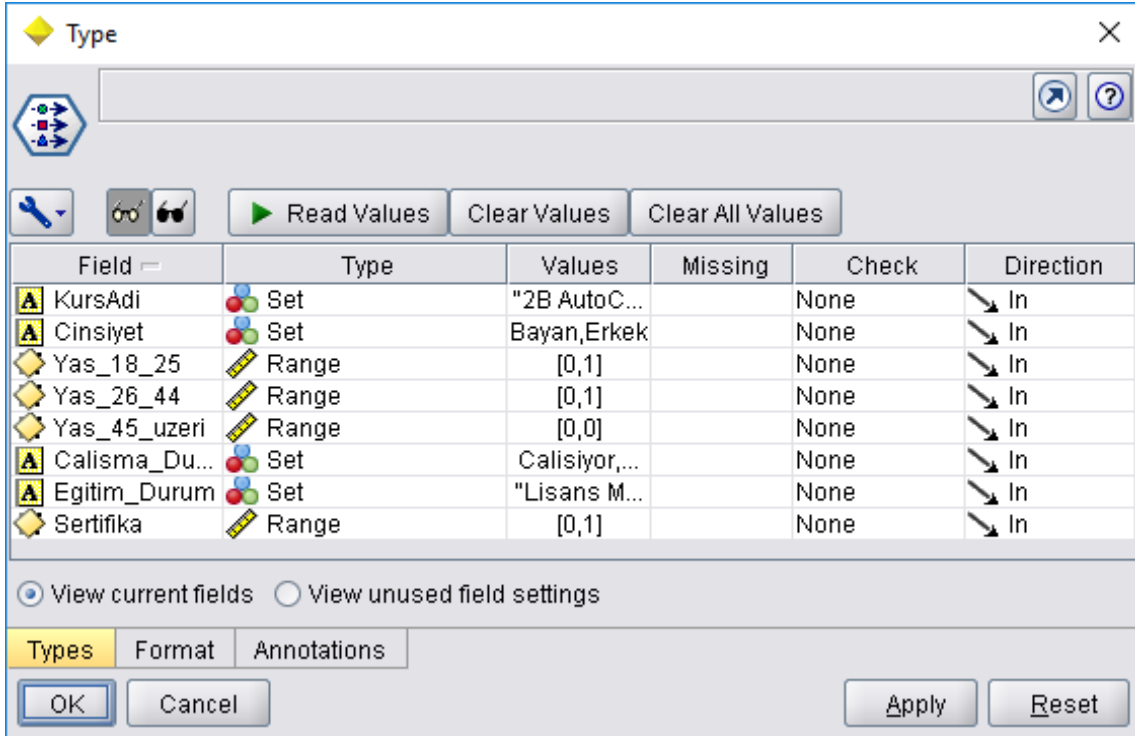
Type

Read Values | Clear Values | Clear All Values

| Field | Type | Values | Missing | Check | Direction |
|---|---|---|---|---|---|
| KursAdi | Set | "2B AutoC... | | None | In |
| Cinsiyet | Set | Bayan,Erkek | | None | In |
| Yas_18_25 | Range | [0,1] | | None | In |
| Yas_26_44 | Range | [0,1] | | None | In |
| Yas_45_uzeri | Range | [0,0] | | None | In |
| Calisma_Du... | Set | Calisiyor,... | | None | In |
| Egitim_Durum | Set | "Lisans M... | | None | In |
| Sertifika | Range | [0,1] | | None | In |

View current fields   View unused field settings

Types | Format | Annotations

OK   Cancel   Apply   Reset